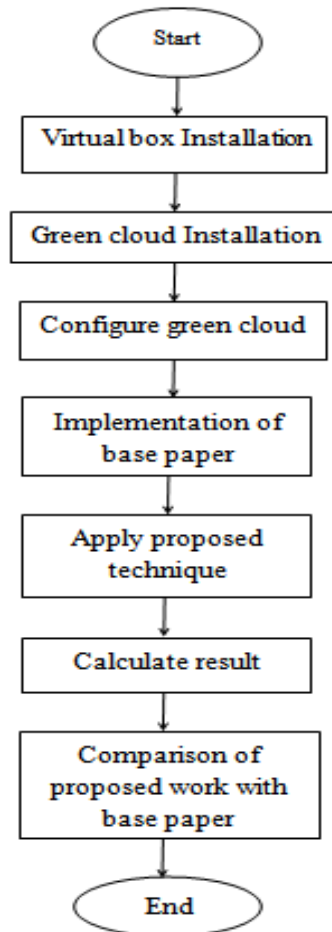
Start

Virtual box Installation

Green cloud Installation

Configure green cloud

Implementation of base paper

Apply proposed technique

Calculate result

Comparison of proposed work with base paper

End